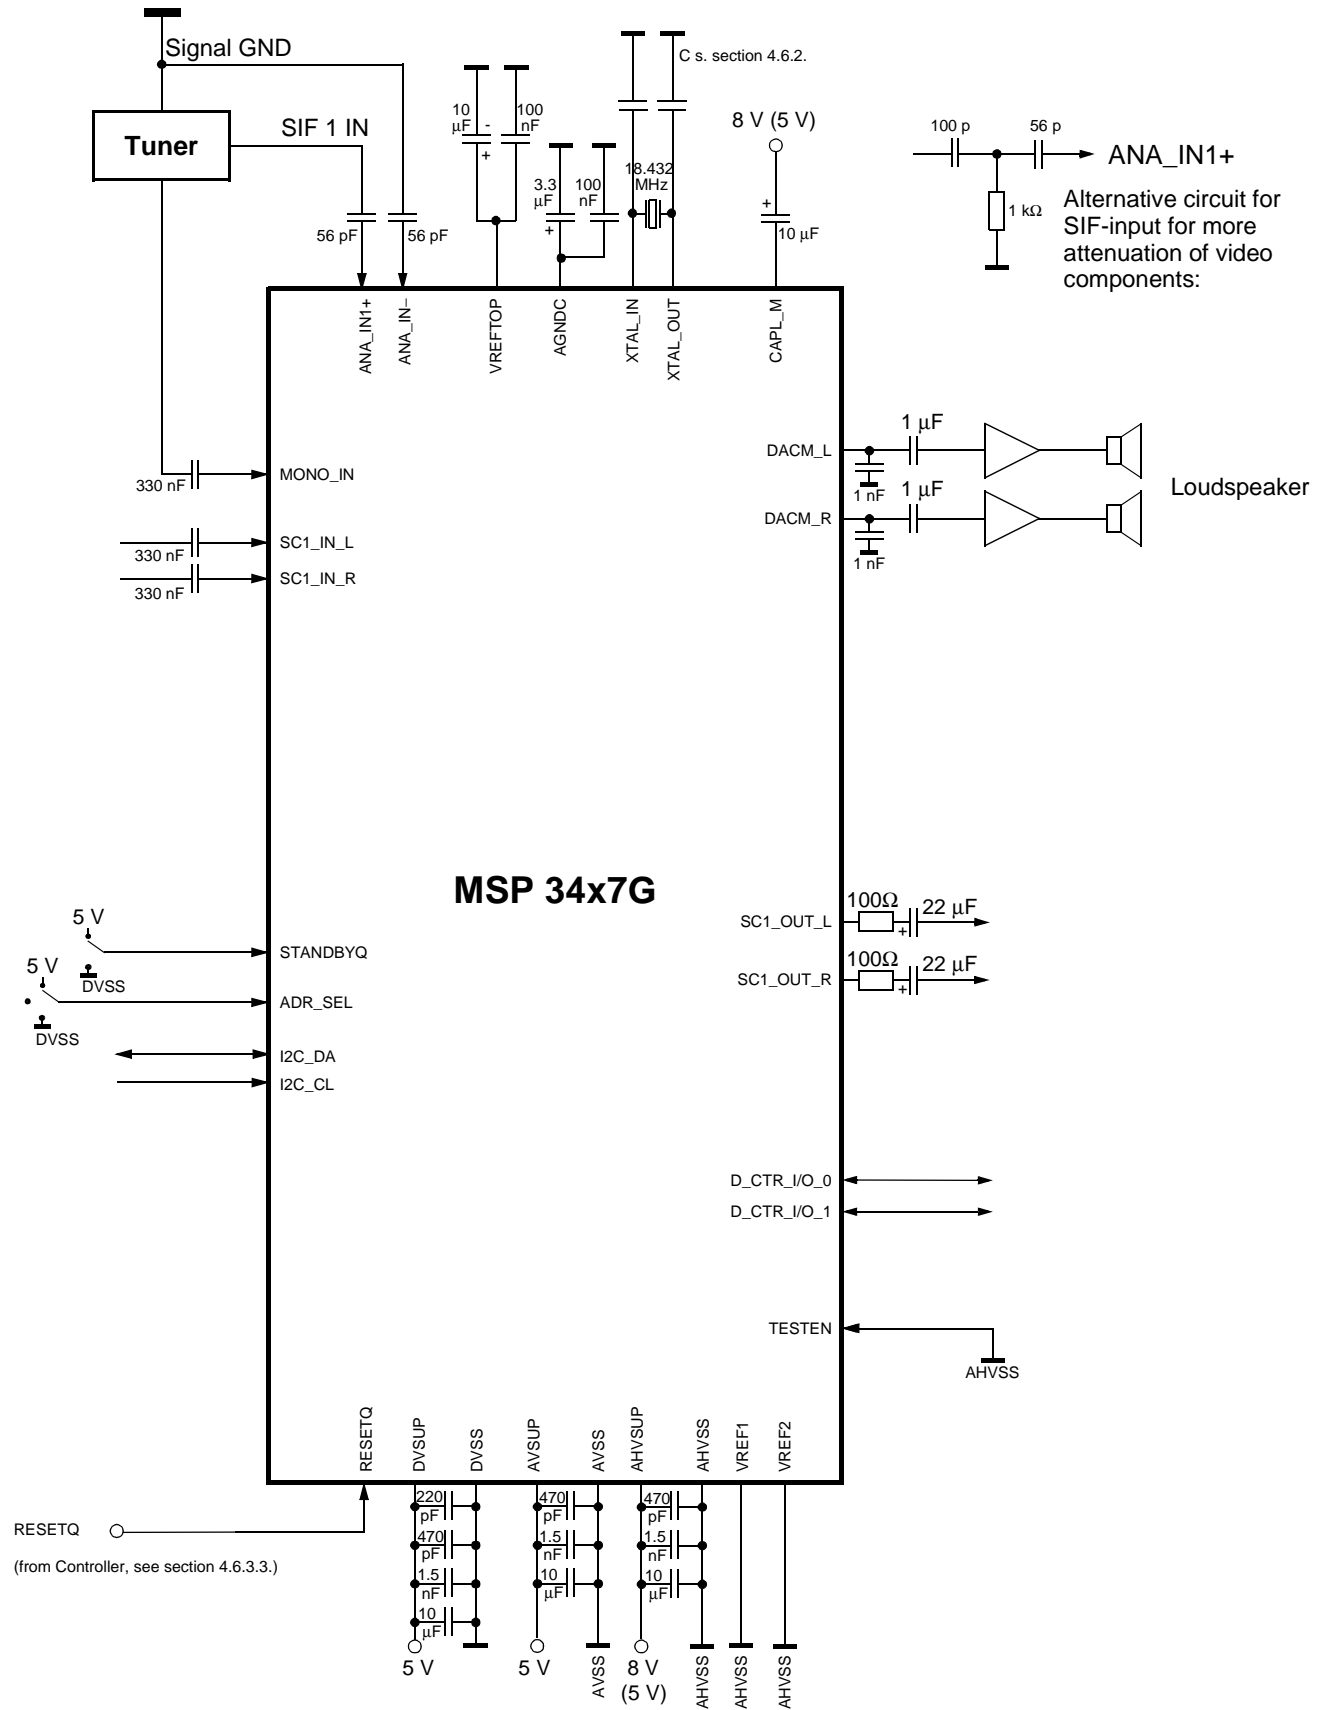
Signal GND

Tuner

SIF 1 IN

56 pF
56 pF

10 µF
-
+
100 nF

3.3 µF
+
100 nF

C s. section 4.6.2.

18.432 MHz

8 V (5 V)

+
10 µF

100 p
56 p
ANA_IN1+
1 kΩ

Alternative circuit for SIF-input for more attenuation of video components:

ANA_IN1+
ANA_IN–
VREFTOP
AGNDC
XTAL_IN
XTAL_OUT
CAPL_M

DACM_L
1 µF
1 nF
DACM_R
1 µF
1 nF
Loudspeaker

330 nF
MONO_IN
330 nF
SC1_IN_L
330 nF
SC1_IN_R

MSP 34x7G

5 V
STANDBYQ
5 V
DVSS
ADR_SEL
DVSS
I2C_DA
I2C_CL

SC1_OUT_L
100Ω
+
22 µF
SC1_OUT_R
100Ω
+
22 µF

D_CTR_I/O_0
D_CTR_I/O_1

TESTEN
AHVSS

RESETQ
DVSUP
DVSS
AVSUP
AVSS
AHVSUP
AHVSS
VREF1
VREF2

220 pF
470 pF
1.5 nF
10 µF

470 pF
1.5 nF
10 µF

470 pF
1.5 nF
10 µF

RESETQ

(from Controller, see section 4.6.3.3.)

5 V
5 V
AVSS
8 V (5 V)
AHVSS
AHVSS
AHVSS